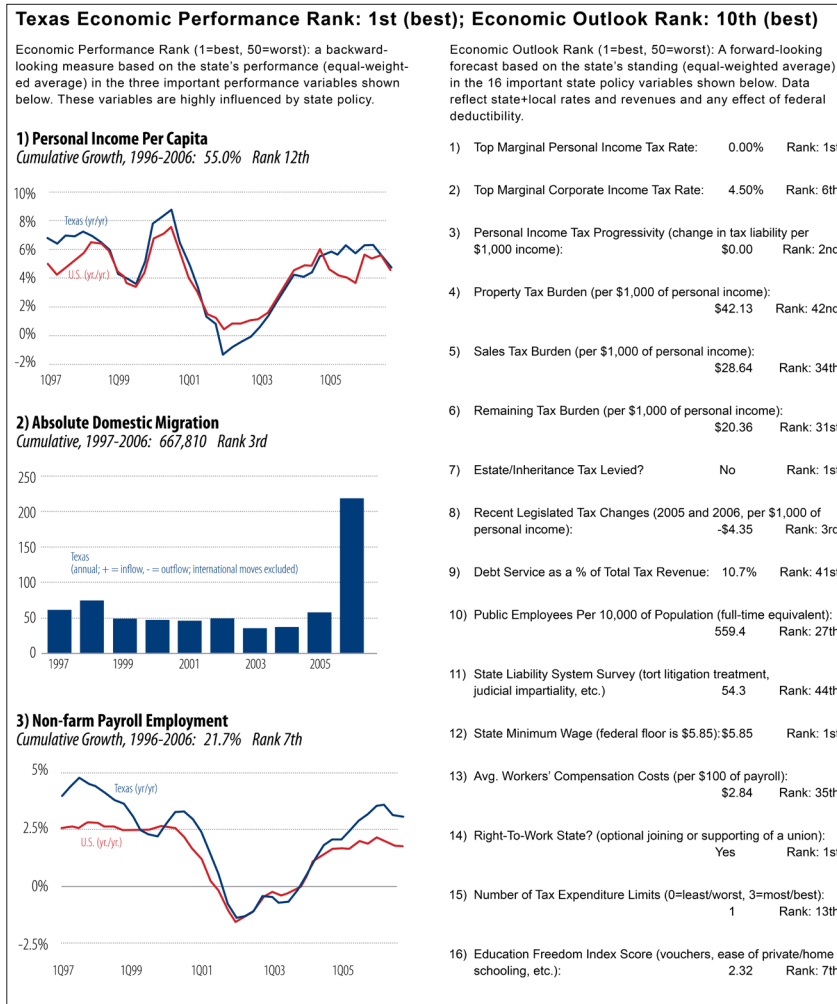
Texas Economic Performance Rank: 1st (best); Economic Outlook Rank: 10th (best)

Economic Performance Rank (1=best, 50=worst): a backward-looking measure based on the state's performance (equal-weighted average) in the three important performance variables shown below. These variables are highly influenced by state policy.

1) Personal Income Per Capita
Cumulative Growth, 1996-2006: 55.0% Rank 12th

10%
8%
6%
4%
2%
0%
-2%
Texas (yr/yr)
U.S. (yr./yr.)
1Q97 1Q99 1Q01 1Q03 1Q05

2) Absolute Domestic Migration
Cumulative, 1997-2006: 667,810 Rank 3rd

250
200
150
100
50
0
Texas
(annual; + = inflow, - = outflow; international moves excluded)
1997 1999 2001 2003 2005

3) Non-farm Payroll Employment
Cumulative Growth, 1996-2006: 21.7% Rank 7th

5%
2.5%
0%
-2.5%
Texas (yr/yr)
U.S. (yr./yr.)
1Q97 1Q99 1Q01 1Q03 1Q05

Economic Outlook Rank (1=best, 50=worst): A forward-looking forecast based on the state's standing (equal-weighted average) in the 16 important state policy variables shown below. Data reflect state+local rates and revenues and any effect of federal deductibility.

1) Top Marginal Personal Income Tax Rate: 0.00% Rank: 1st

2) Top Marginal Corporate Income Tax Rate: 4.50% Rank: 6th

3) Personal Income Tax Progressivity (change in tax liability per $1,000 income): $0.00 Rank: 2nd

4) Property Tax Burden (per $1,000 of personal income): $42.13 Rank: 42nd

5) Sales Tax Burden (per $1,000 of personal income): $28.64 Rank: 34th

6) Remaining Tax Burden (per $1,000 of personal income): $20.36 Rank: 31st

7) Estate/Inheritance Tax Levied? No Rank: 1st

8) Recent Legislated Tax Changes (2005 and 2006, per $1,000 of personal income): -$4.35 Rank: 3rd

9) Debt Service as a % of Total Tax Revenue: 10.7% Rank: 41st

10) Public Employees Per 10,000 of Population (full-time equivalent): 559.4 Rank: 27th

11) State Liability System Survey (tort litigation treatment, judicial impartiality, etc.) 54.3 Rank: 44th

12) State Minimum Wage (federal floor is $5.85): $5.85 Rank: 1st

13) Avg. Workers' Compensation Costs (per $100 of payroll): $2.84 Rank: 35th

14) Right-To-Work State? (optional joining or supporting of a union): Yes Rank: 1st

15) Number of Tax Expenditure Limits (0=least/worst, 3=most/best): 1 Rank: 13th

16) Education Freedom Index Score (vouchers, ease of private/home schooling, etc.): 2.32 Rank: 7th